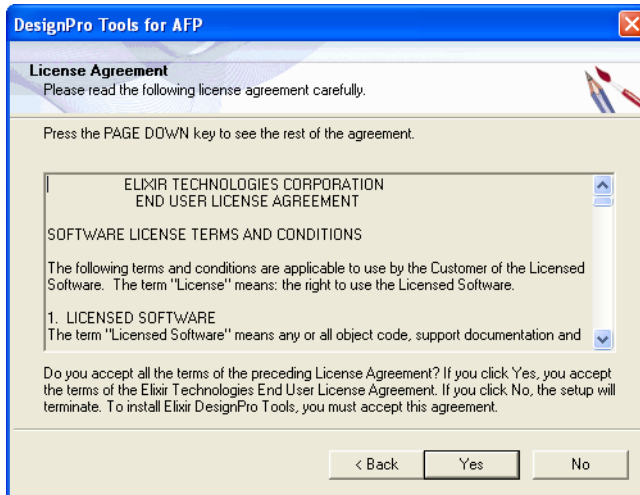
DesignPro Tools for AFP

License Agreement
Please read the following license agreement carefully.

Press the PAGE DOWN key to see the rest of the agreement.

ELIXIR TECHNOLOGIES CORPORATION
END USER LICENSE AGREEMENT

SOFTWARE LICENSE TERMS AND CONDITIONS

The following terms and conditions are applicable to use by the Customer of the Licensed Software. The term "License" means: the right to use the Licensed Software.

1. LICENSED SOFTWARE
The term "Licensed Software" means any or all object code, support documentation and

Do you accept all the terms of the preceding License Agreement? If you click Yes, you accept the terms of the Elixir Technologies End User License Agreement. If you click No, the setup will terminate. To install Elixir DesignPro Tools, you must accept this agreement.

< Back
Yes
No